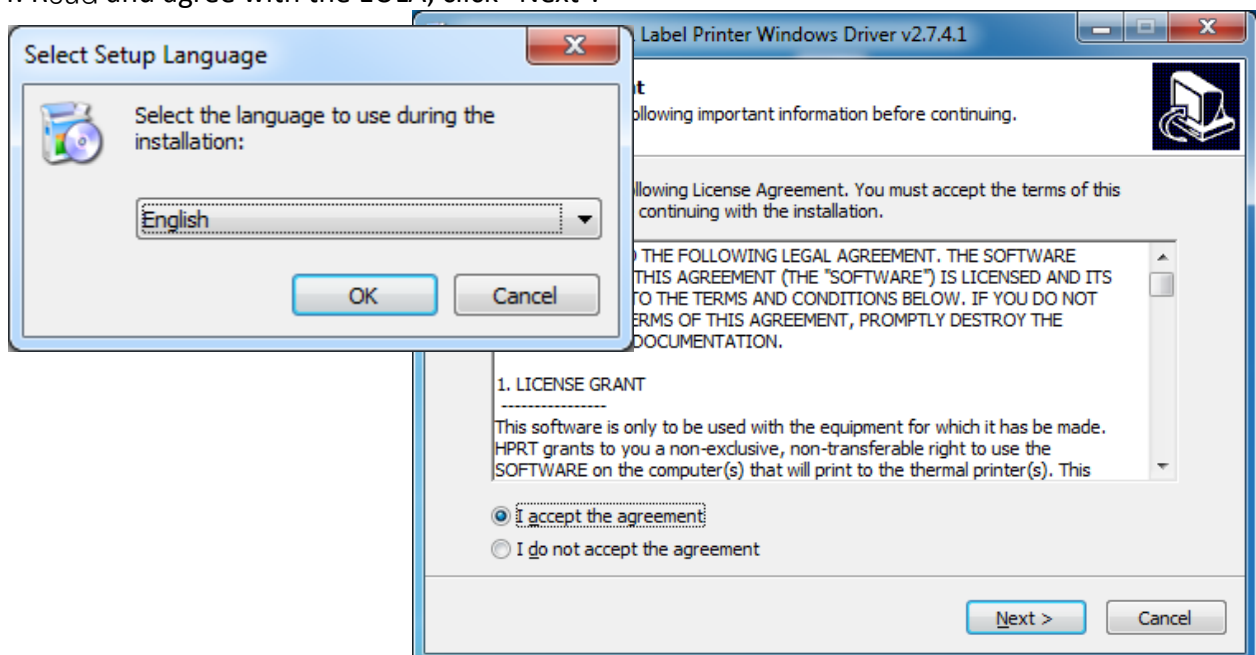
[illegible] Read and agree with the EULA, click "Next".

Select Setup Language

Select the language to use during the installation:

English

OK Cancel

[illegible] Label Printer Windows Driver v2.7.4.1

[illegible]t
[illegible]ollowing important information before continuing.

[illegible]llowing License Agreement. You must accept the terms of this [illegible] continuing with the installation.

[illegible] THE FOLLOWING LEGAL AGREEMENT. THE SOFTWARE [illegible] THIS AGREEMENT (THE "SOFTWARE") IS LICENSED AND ITS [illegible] TO THE TERMS AND CONDITIONS BELOW. IF YOU DO NOT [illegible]ERMS OF THIS AGREEMENT, PROMPTLY DESTROY THE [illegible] DOCUMENTATION.

1. LICENSE GRANT
----------------
This software is only to be used with the equipment for which it has be made. HPRT grants to you a non-exclusive, non-transferable right to use the SOFTWARE on the computer(s) that will print to the thermal printer(s). This

I accept the agreement
I do not accept the agreement

Next > Cancel